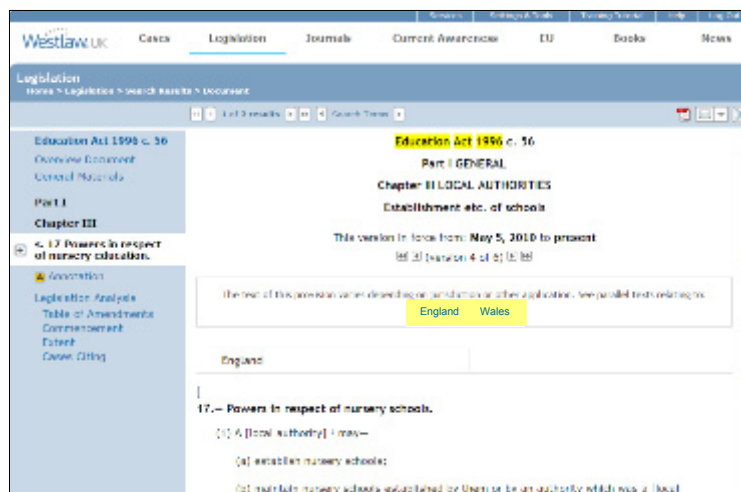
Services | Settings & Tools | Training Tutorial | Help | Log Out

Westlaw UK

Cases | Legislation | Journals | Current Awareness | EU | Books | News

Legislation
Home > Legislation > Search Results > Document

1 of 3 results | Search Terms

Education Act 1996 c. 56
Overview Document
General Materials

Part I

Chapter III

s. 17 Powers in respect of nursery education.

Annotation

Legislation Analysis
Table of Amendments
Commencement
Extent
Cases Citing

Education Act 1996 c. 56

Part I GENERAL

Chapter III LOCAL AUTHORITIES

Establishment etc. of schools

This version in force from: May 5, 2010 to present

[Version 4 of 5]

The text of this provision varies depending on jurisdiction or other application. See parallel texts relating to:

England Wales

England

[

17.— Powers in respect of nursery schools.

(1) A [local authority] may—

(a) establish nursery schools;

(b) maintain nursery schools established by them or by an authority which was a [local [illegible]